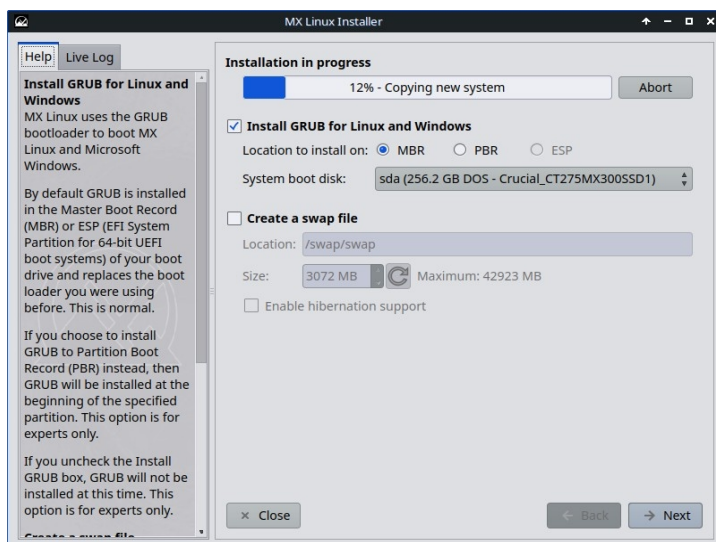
MX Linux Installer

Help Live Log

Install GRUB for Linux and Windows
MX Linux uses the GRUB bootloader to boot MX Linux and Microsoft Windows.

By default GRUB is installed in the Master Boot Record (MBR) or ESP (EFI System Partition for 64-bit UEFI boot systems) of your boot drive and replaces the boot loader you were using before. This is normal.

If you choose to install GRUB to Partition Boot Record (PBR) instead, then GRUB will be installed at the beginning of the specified partition. This option is for experts only.

If you uncheck the Install GRUB box, GRUB will not be installed at this time. This option is for experts only.

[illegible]

Installation in progress

12% - Copying new system

Abort

Install GRUB for Linux and Windows

Location to install on: MBR PBR ESP

System boot disk: sda (256.2 GB DOS - Crucial_CT275MX300SSD1)

Create a swap file

Location: /swap/swap

Size: 3072 MB Maximum: 42923 MB

Enable hibernation support

× Close

Back

→ Next